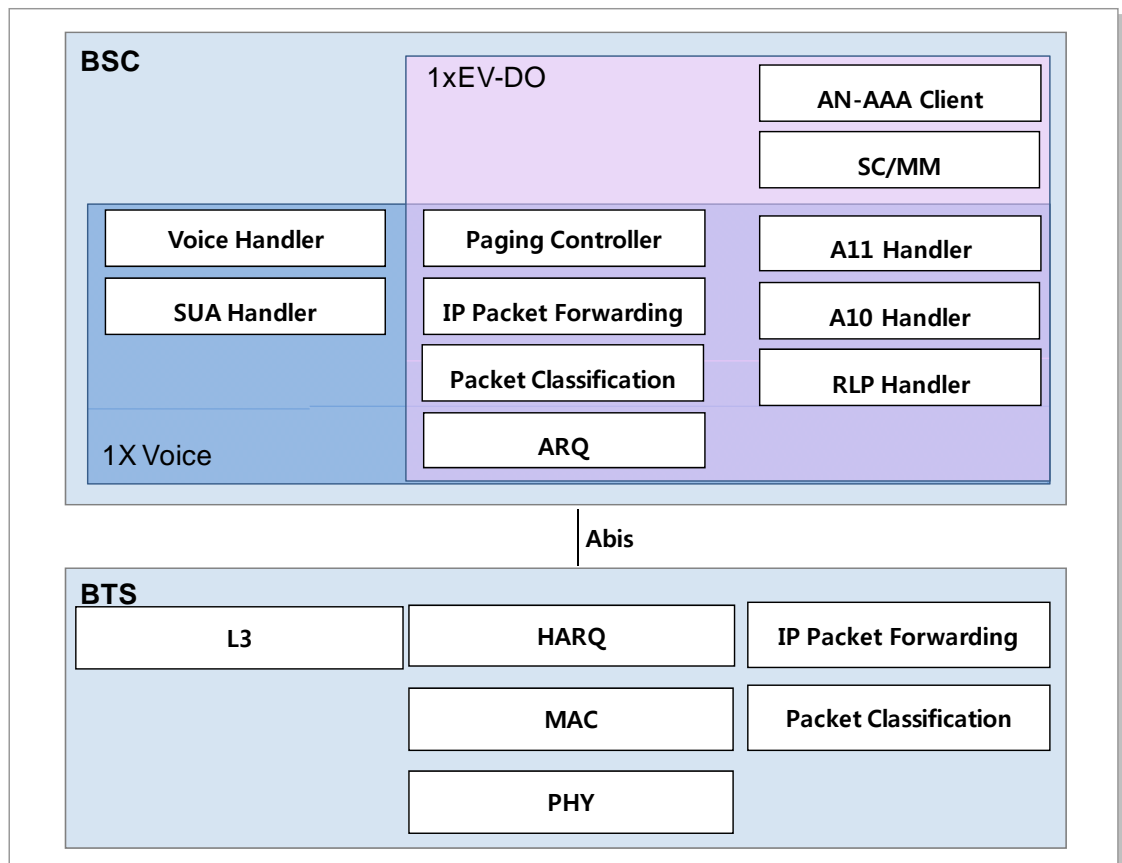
BSC

1xEV-DO

AN-AAA Client

SC/MM

Voice Handler

SUA Handler

Paging Controller

IP Packet Forwarding

Packet Classification

ARQ

A11 Handler

A10 Handler

RLP Handler

1X Voice

Abis

BTS

L3

HARQ

MAC

PHY

IP Packet Forwarding

Packet Classification